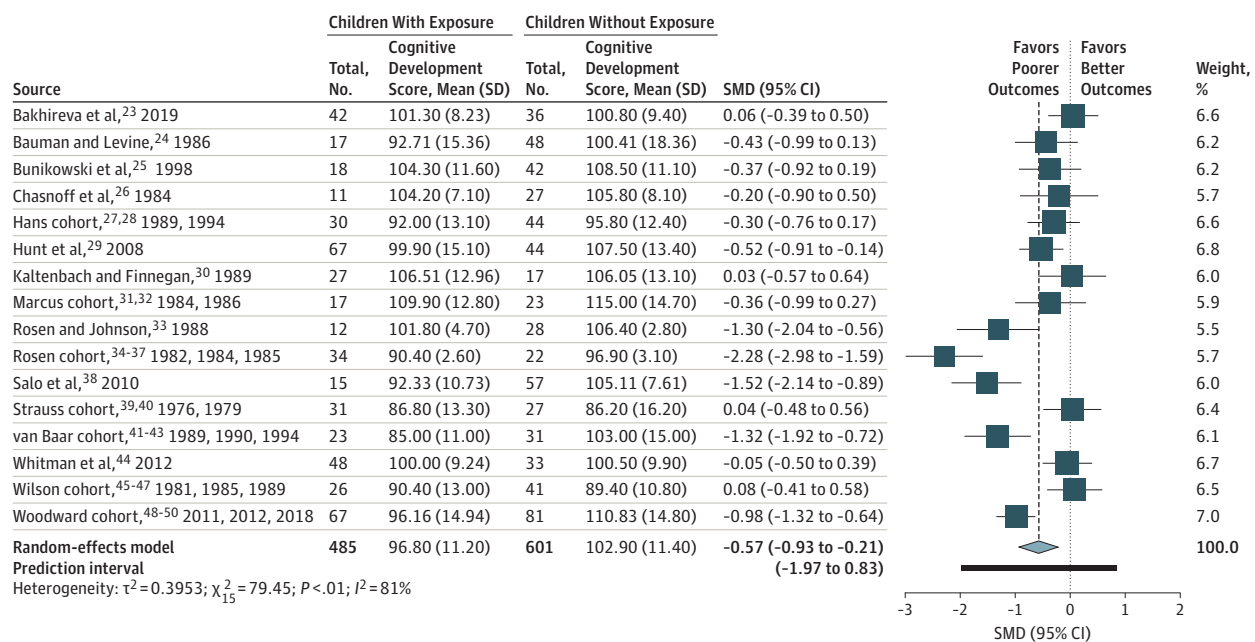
| Source | Children With Exposure Total, No. | Children With Exposure Cognitive Development Score, Mean (SD) | Children Without Exposure Total, No. | Children Without Exposure Cognitive Development Score, Mean (SD) | SMD (95% CI) | Weight, % |
|---|---|---|---|---|---|---|
| Bakhireva et al,$^{23}$ 2019 | 42 | 101.30 (8.23) | 36 | 100.80 (9.40) | 0.06 (−0.39 to 0.50) | 6.6 |
| Bauman and Levine,$^{24}$ 1986 | 17 | 92.71 (15.36) | 48 | 100.41 (18.36) | −0.43 (−0.99 to 0.13) | 6.2 |
| Bunikowski et al,$^{25}$ 1998 | 18 | 104.30 (11.60) | 42 | 108.50 (11.10) | −0.37 (−0.92 to 0.19) | 6.2 |
| Chasnoff et al,$^{26}$ 1984 | 11 | 104.20 (7.10) | 27 | 105.80 (8.10) | −0.20 (−0.90 to 0.50) | 5.7 |
| Hans cohort,$^{27,28}$ 1989, 1994 | 30 | 92.00 (13.10) | 44 | 95.80 (12.40) | −0.30 (−0.76 to 0.17) | 6.6 |
| Hunt et al,$^{29}$ 2008 | 67 | 99.90 (15.10) | 44 | 107.50 (13.40) | −0.52 (−0.91 to −0.14) | 6.8 |
| Kaltenbach and Finnegan,$^{30}$ 1989 | 27 | 106.51 (12.96) | 17 | 106.05 (13.10) | 0.03 (−0.57 to 0.64) | 6.0 |
| Marcus cohort,$^{31,32}$ 1984, 1986 | 17 | 109.90 (12.80) | 23 | 115.00 (14.70) | −0.36 (−0.99 to 0.27) | 5.9 |
| Rosen and Johnson,$^{33}$ 1988 | 12 | 101.80 (4.70) | 28 | 106.40 (2.80) | −1.30 (−2.04 to −0.56) | 5.5 |
| Rosen cohort,$^{34-37}$ 1982, 1984, 1985 | 34 | 90.40 (2.60) | 22 | 96.90 (3.10) | −2.28 (−2.98 to −1.59) | 5.7 |
| Salo et al,$^{38}$ 2010 | 15 | 92.33 (10.73) | 57 | 105.11 (7.61) | −1.52 (−2.14 to −0.89) | 6.0 |
| Strauss cohort,$^{39,40}$ 1976, 1979 | 31 | 86.80 (13.30) | 27 | 86.20 (16.20) | 0.04 (−0.48 to 0.56) | 6.4 |
| van Baar cohort,$^{41-43}$ 1989, 1990, 1994 | 23 | 85.00 (11.00) | 31 | 103.00 (15.00) | −1.32 (−1.92 to −0.72) | 6.1 |
| Whitman et al,$^{44}$ 2012 | 48 | 100.00 (9.24) | 33 | 100.50 (9.90) | −0.05 (−0.50 to 0.39) | 6.7 |
| Wilson cohort,$^{45-47}$ 1981, 1985, 1989 | 26 | 90.40 (13.00) | 41 | 89.40 (10.80) | 0.08 (−0.41 to 0.58) | 6.5 |
| Woodward cohort,$^{48-50}$ 2011, 2012, 2018 | 67 | 96.16 (14.94) | 81 | 110.83 (14.80) | −0.98 (−1.32 to −0.64) | 7.0 |
| Random-effects model | 485 | 96.80 (11.20) | 601 | 102.90 (11.40) | −0.57 (−0.93 to −0.21) | 100.0 |
| Prediction interval | | | | | (−1.97 to 0.83) | |

Heterogeneity: $\tau^2 = 0.3953$; $\chi^2_{15} = 79.45$; $P < .01$; $I^2 = 81\%$

Favors Poorer Outcomes
Favors Better Outcomes

−3 −2 −1 0 1 2
SMD (95% CI)